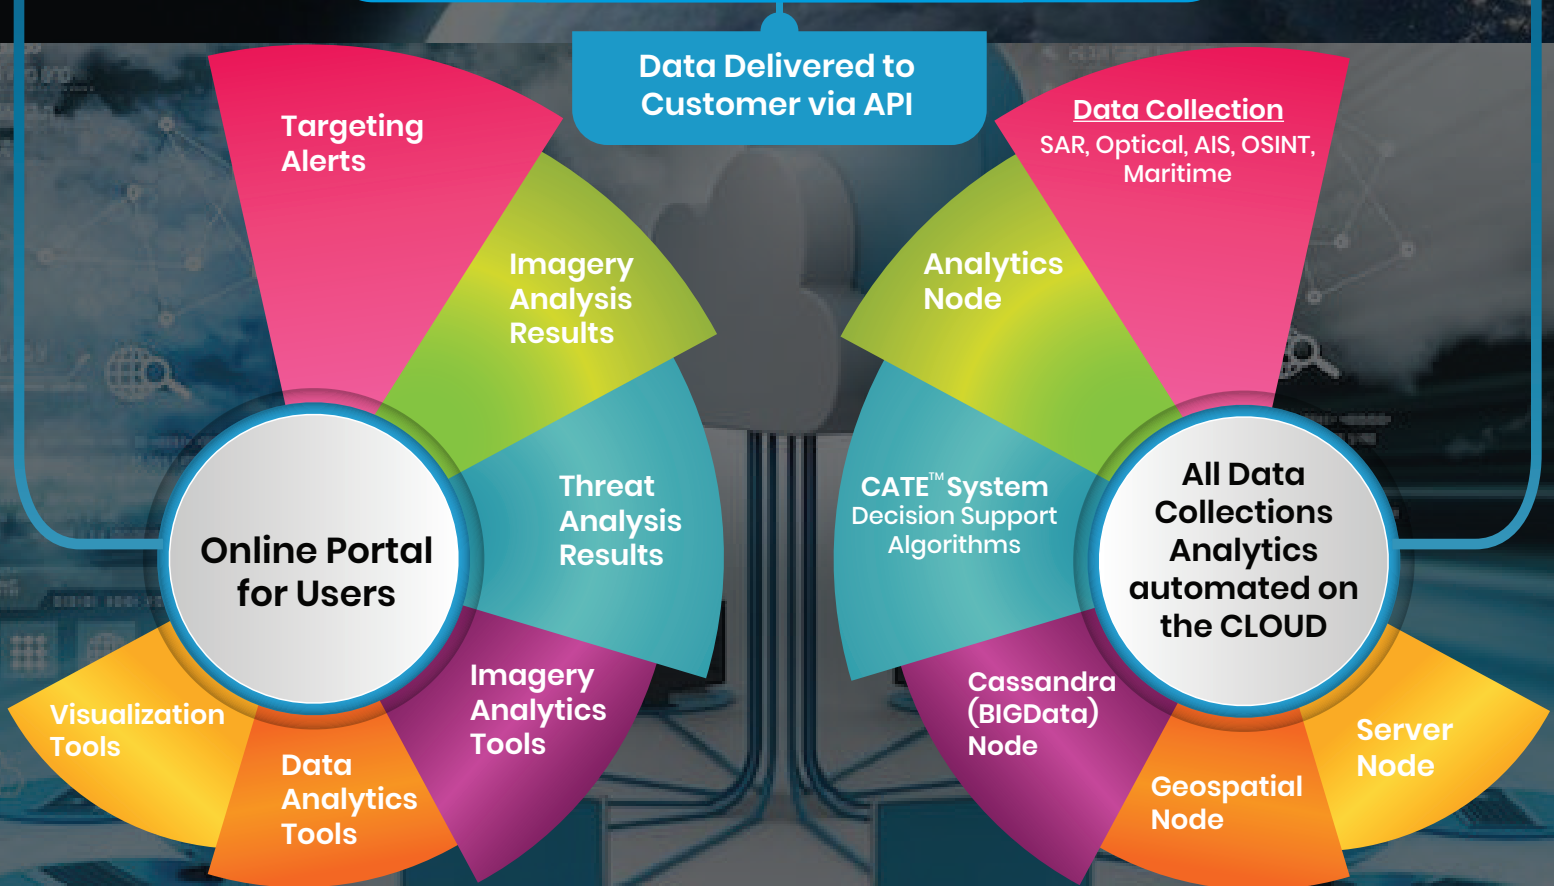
Data Delivered to Customer via API

Targeting Alerts

Imagery Analysis Results

Threat Analysis Results

Online Portal for Users

Visualization Tools

Data Analytics Tools

Imagery Analytics Tools

Data Collection
SAR, Optical, AIS, OSINT, Maritime

Analytics Node

CATE™ System
Decision Support Algorithms

All Data Collections Analytics automated on the CLOUD

Cassandra (BIGData) Node

Geospatial Node

Server Node